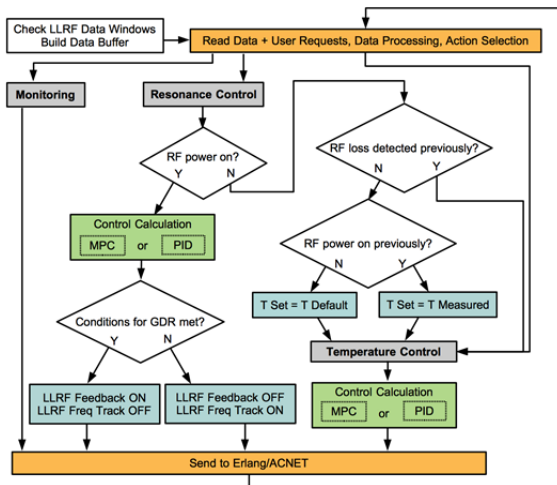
Check LLRF Data Windows
Build Data Buffer

Read Data + User Requests, Data Processing, Action Selection

Monitoring

Resonance Control

RF power on?
Y N

RF loss detected previously?
N Y

Control Calculation
MPC or PID

RF power on previously?
N Y

T Set = T Default

T Set = T Measured

Conditions for GDR met?
Y N

Temperature Control

LLRF Feedback ON
LLRF Freq Track OFF

LLRF Feedback OFF
LLRF Freq Track ON

Control Calculation
MPC or PID

Send to Erlang/ACNET